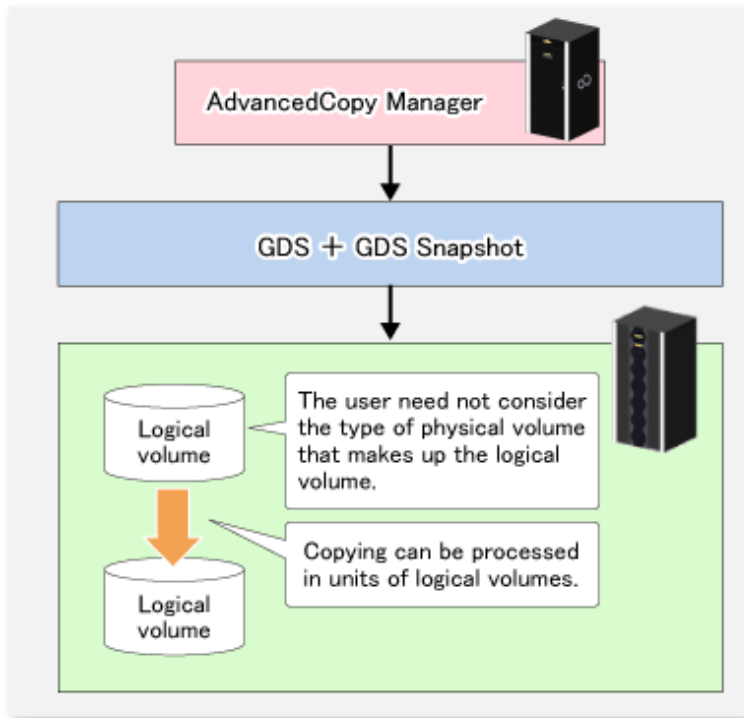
AdvancedCopy Manager

GDS ＋ GDS Snapshot

Logical volume

The user need not consider the type of physical volume that makes up the logical volume.

Copying can be processed in units of logical volumes.

Logical volume